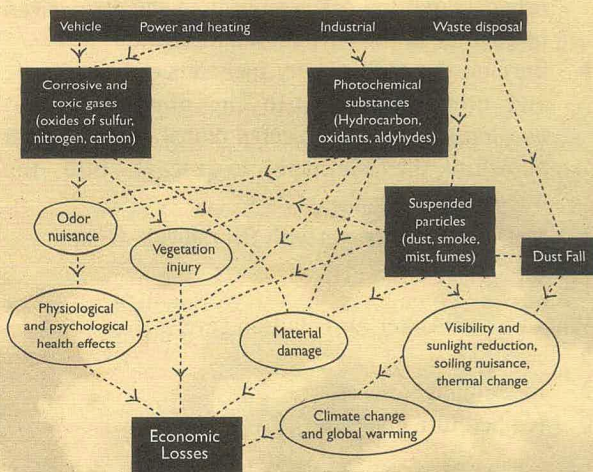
Vehicle Power and heating Industrial Waste disposal

Corrosive and toxic gases (oxides of sulfur, nitrogen, carbon)

Photochemical substances (Hydrocarbon, oxidants, aldyhydes)

Odor nuisance

Vegetation injury

Suspended particles (dust, smoke, mist, fumes)

Dust Fall

Physiological and psychological health effects

Material damage

Visibility and sunlight reduction, soiling nuisance, thermal change

Climate change and global warming

Economic Losses